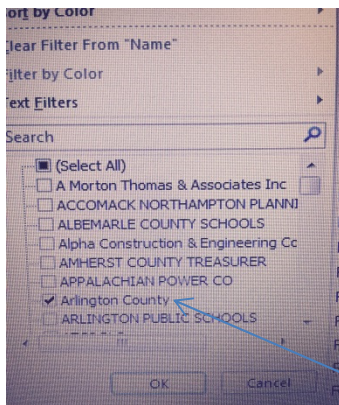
ort by Color
lear Filter From "Name"
ilter by Color
ext Filters
Search
(Select All)
A Morton Thomas & Associates Inc
ACCOMACK NORTHAMPTON PLANNI
ALBEMARLE COUNTY SCHOOLS
Alpha Construction & Engineering Cc
AMHERST COUNTY TREASURER
APPALACHIAN POWER CO
Arlington County
ARLINGTON PUBLIC SCHOOLS
OK
Cancel